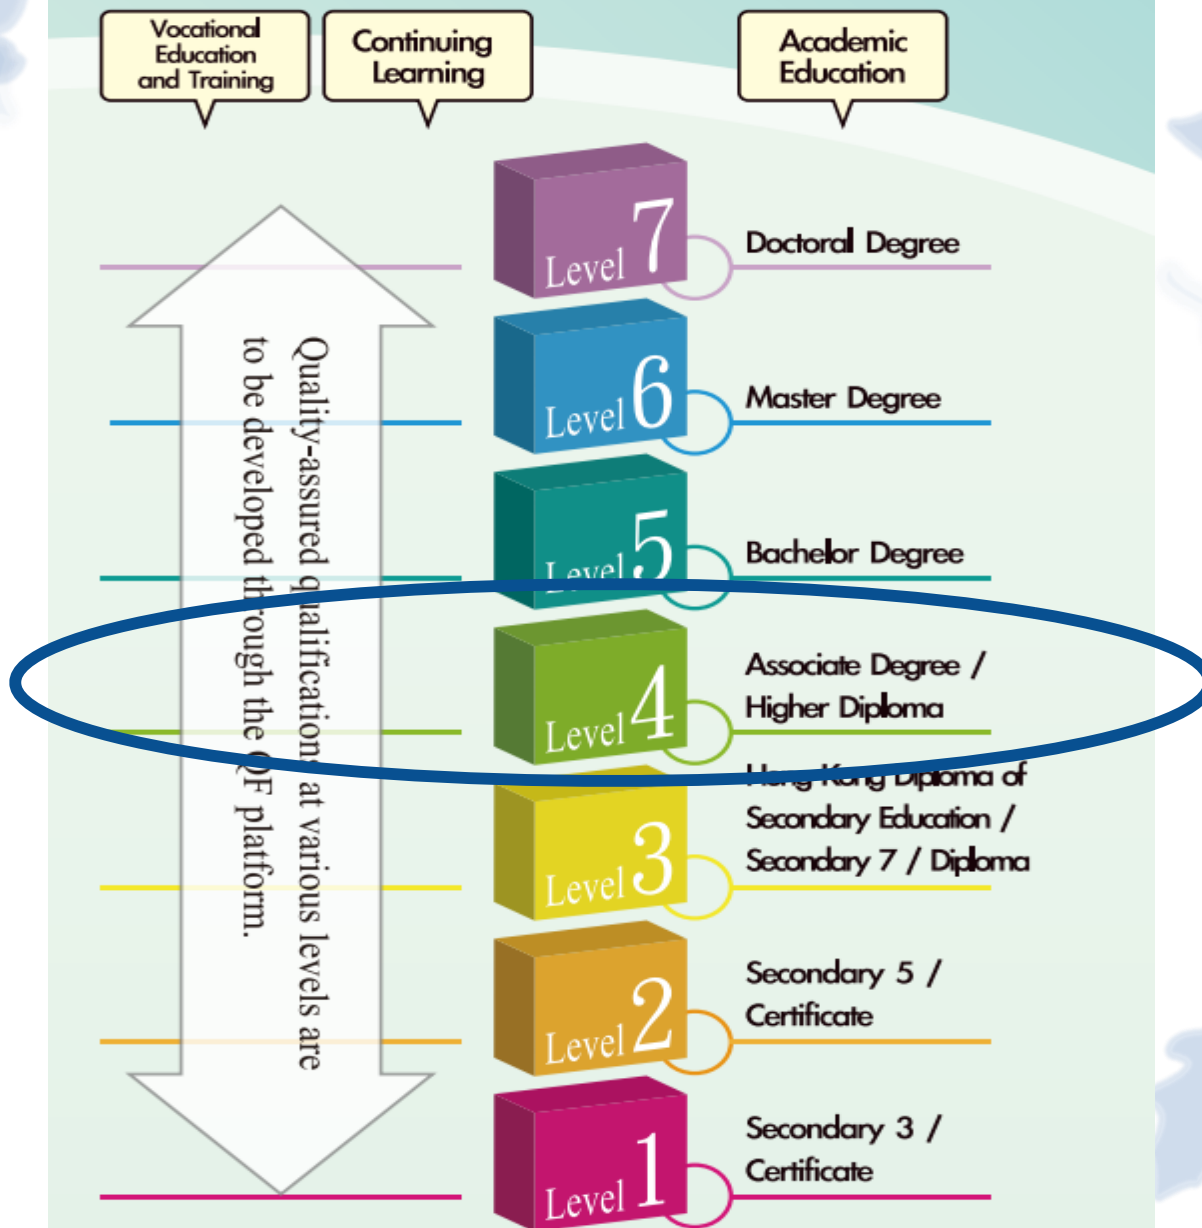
Vocational Education and Training

Continuing Learning

Academic Education

Quality-assured qualifications at various levels are to be developed through the QF platform.

Level 7
Doctoral Degree

Level 6
Master Degree

Level 5
Bachelor Degree

Level 4
Associate Degree / Higher Diploma

Level 3
Hong Kong Diploma of Secondary Education / Secondary 7 / Diploma

Level 2
Secondary 5 / Certificate

Level 1
Secondary 3 / Certificate